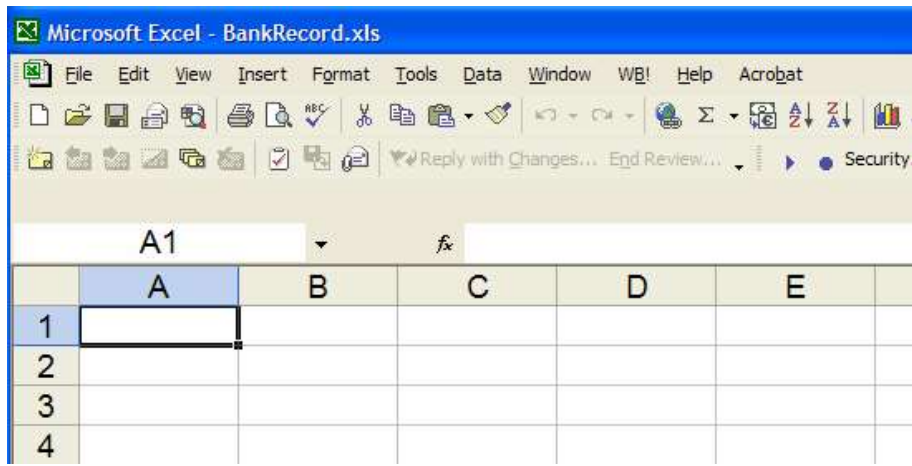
Microsoft Excel - BankRecord.xls

File Edit View Insert Format Tools Data Window WB! Help Acrobat

Reply with Changes... End Review... Security.

A1

$f_x$

| | A | B | C | D | E |
|---|---|---|---|---|---|
| 1 | | | | | |
| 2 | | | | | |
| 3 | | | | | |
| 4 | | | | | |